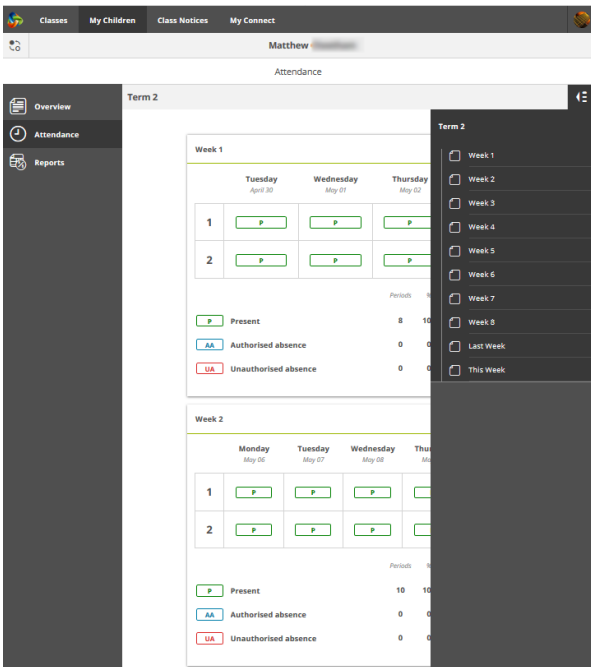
Classes My Children Class Notices My Connect

Matthew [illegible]

Attendance

Overview
Attendance
Reports

Term 2

Week 1

| | Tuesday April 30 | Wednesday May 01 | Thursday May 02 |
|---|---|---|---|
| 1 | P | P | P |
| 2 | P | P | P |

Periods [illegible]

P Present 8 10
AA Authorised absence 0 0
UA Unauthorised absence 0 0

Week 2

| | Monday May 06 | Tuesday May 07 | Wednesday May 08 | Thu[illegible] Ma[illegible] |
|---|---|---|---|---|
| 1 | P | P | P | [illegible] |
| 2 | P | P | P | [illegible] |

Periods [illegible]

P Present 10 10
AA Authorised absence 0 0
UA Unauthorised absence 0 0

Term 2
Week 1
Week 2
Week 3
Week 4
Week 5
Week 6
Week 7
Week 8
Last Week
This Week